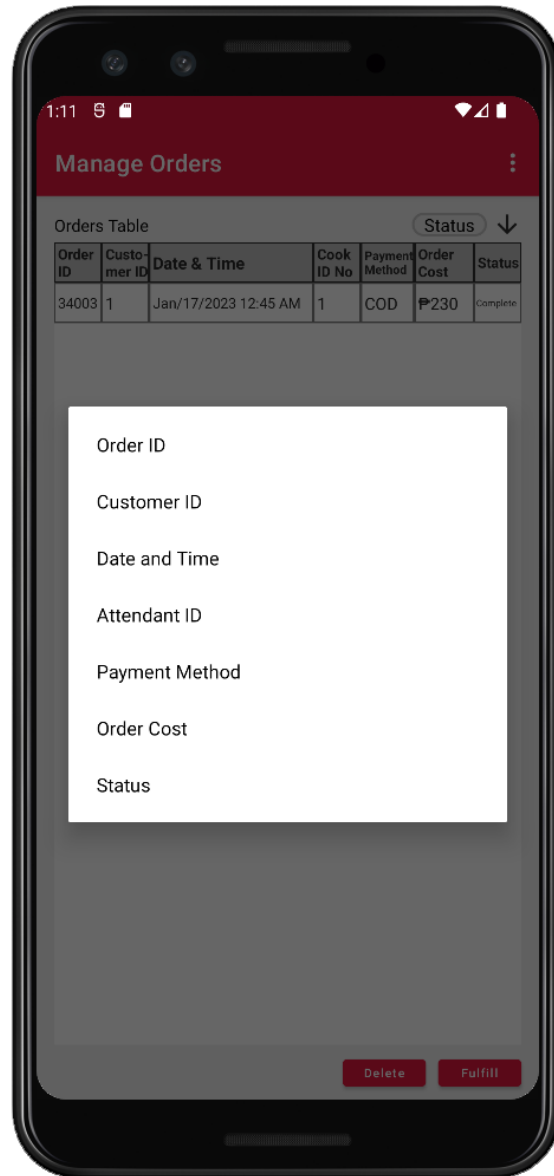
1:11

Manage Orders

Orders Table

Status

| Order ID | Customer ID | Date & Time | Cook ID No | Payment Method | Order Cost | Status |
|---|---|---|---|---|---|---|
| 34003 | 1 | Jan/17/2023 12:45 AM | 1 | COD | ₱230 | Complete |

Order ID

Customer ID

Date and Time

Attendant ID

Payment Method

Order Cost

Status

Delete

Fulfill